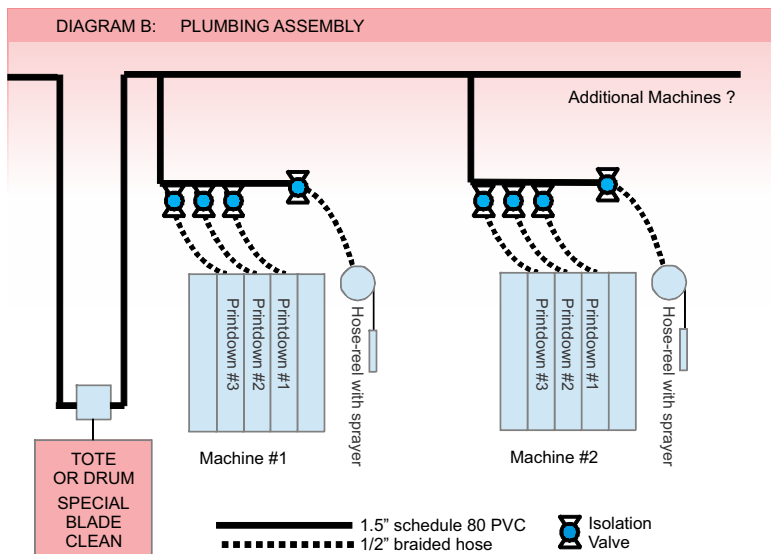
DIAGRAM B: PLUMBING ASSEMBLY

Additional Machines ?

Printdown #3
Printdown #2
Printdown #1

Hose-reel with sprayer

Machine #1

Printdown #3
Printdown #2
Printdown #1

Hose-reel with sprayer

Machine #2

TOTE OR DRUM
SPECIAL BLADE CLEAN

1.5” schedule 80 PVC
1/2” braided hose

Isolation Valve